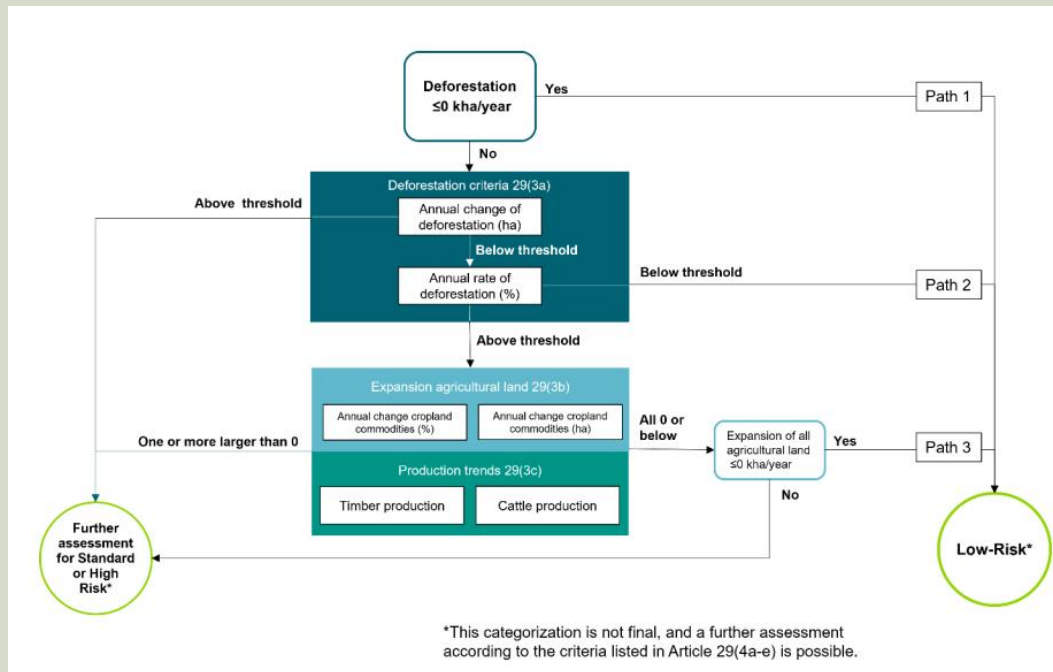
Deforestation ≤0 kha/year

Yes

Path 1

No

Deforestation criteria 29(3a)

Above threshold

Annual change of deforestation (ha)

Below threshold

Annual rate of deforestation (%)

Below threshold

Path 2

Above threshold

Expansion agricultural land 29(3b)

Annual change cropland commodities (%)

Annual change cropland commodities (ha)

All 0 or below

One or more larger than 0

Expansion of all agricultural land ≤0 kha/year

Yes

Path 3

Production trends 29(3c)

Timber production

Cattle production

No

Further assessment for Standard or High Risk*

Low-Risk*

*This categorization is not final, and a further assessment according to the criteria listed in Article 29(4a-e) is possible.